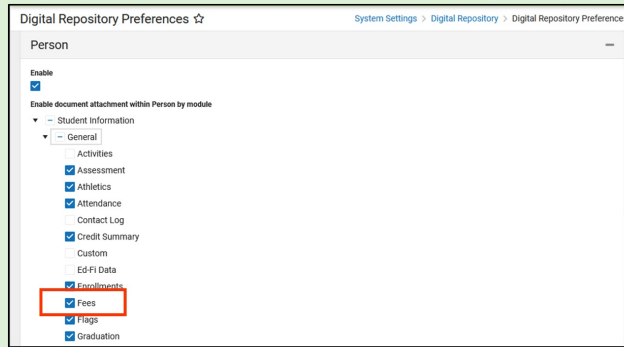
Digital Repository Preferences ☆

System Settings > Digital Repository > Digital Repository Preference

Person

−

Enable

Enable document attachment within Person by module

− Student Information

− General

Activities

Assessment

Athletics

Attendance

Contact Log

Credit Summary

Custom

Ed-Fi Data

Enrollments

Fees

Flags

Graduation